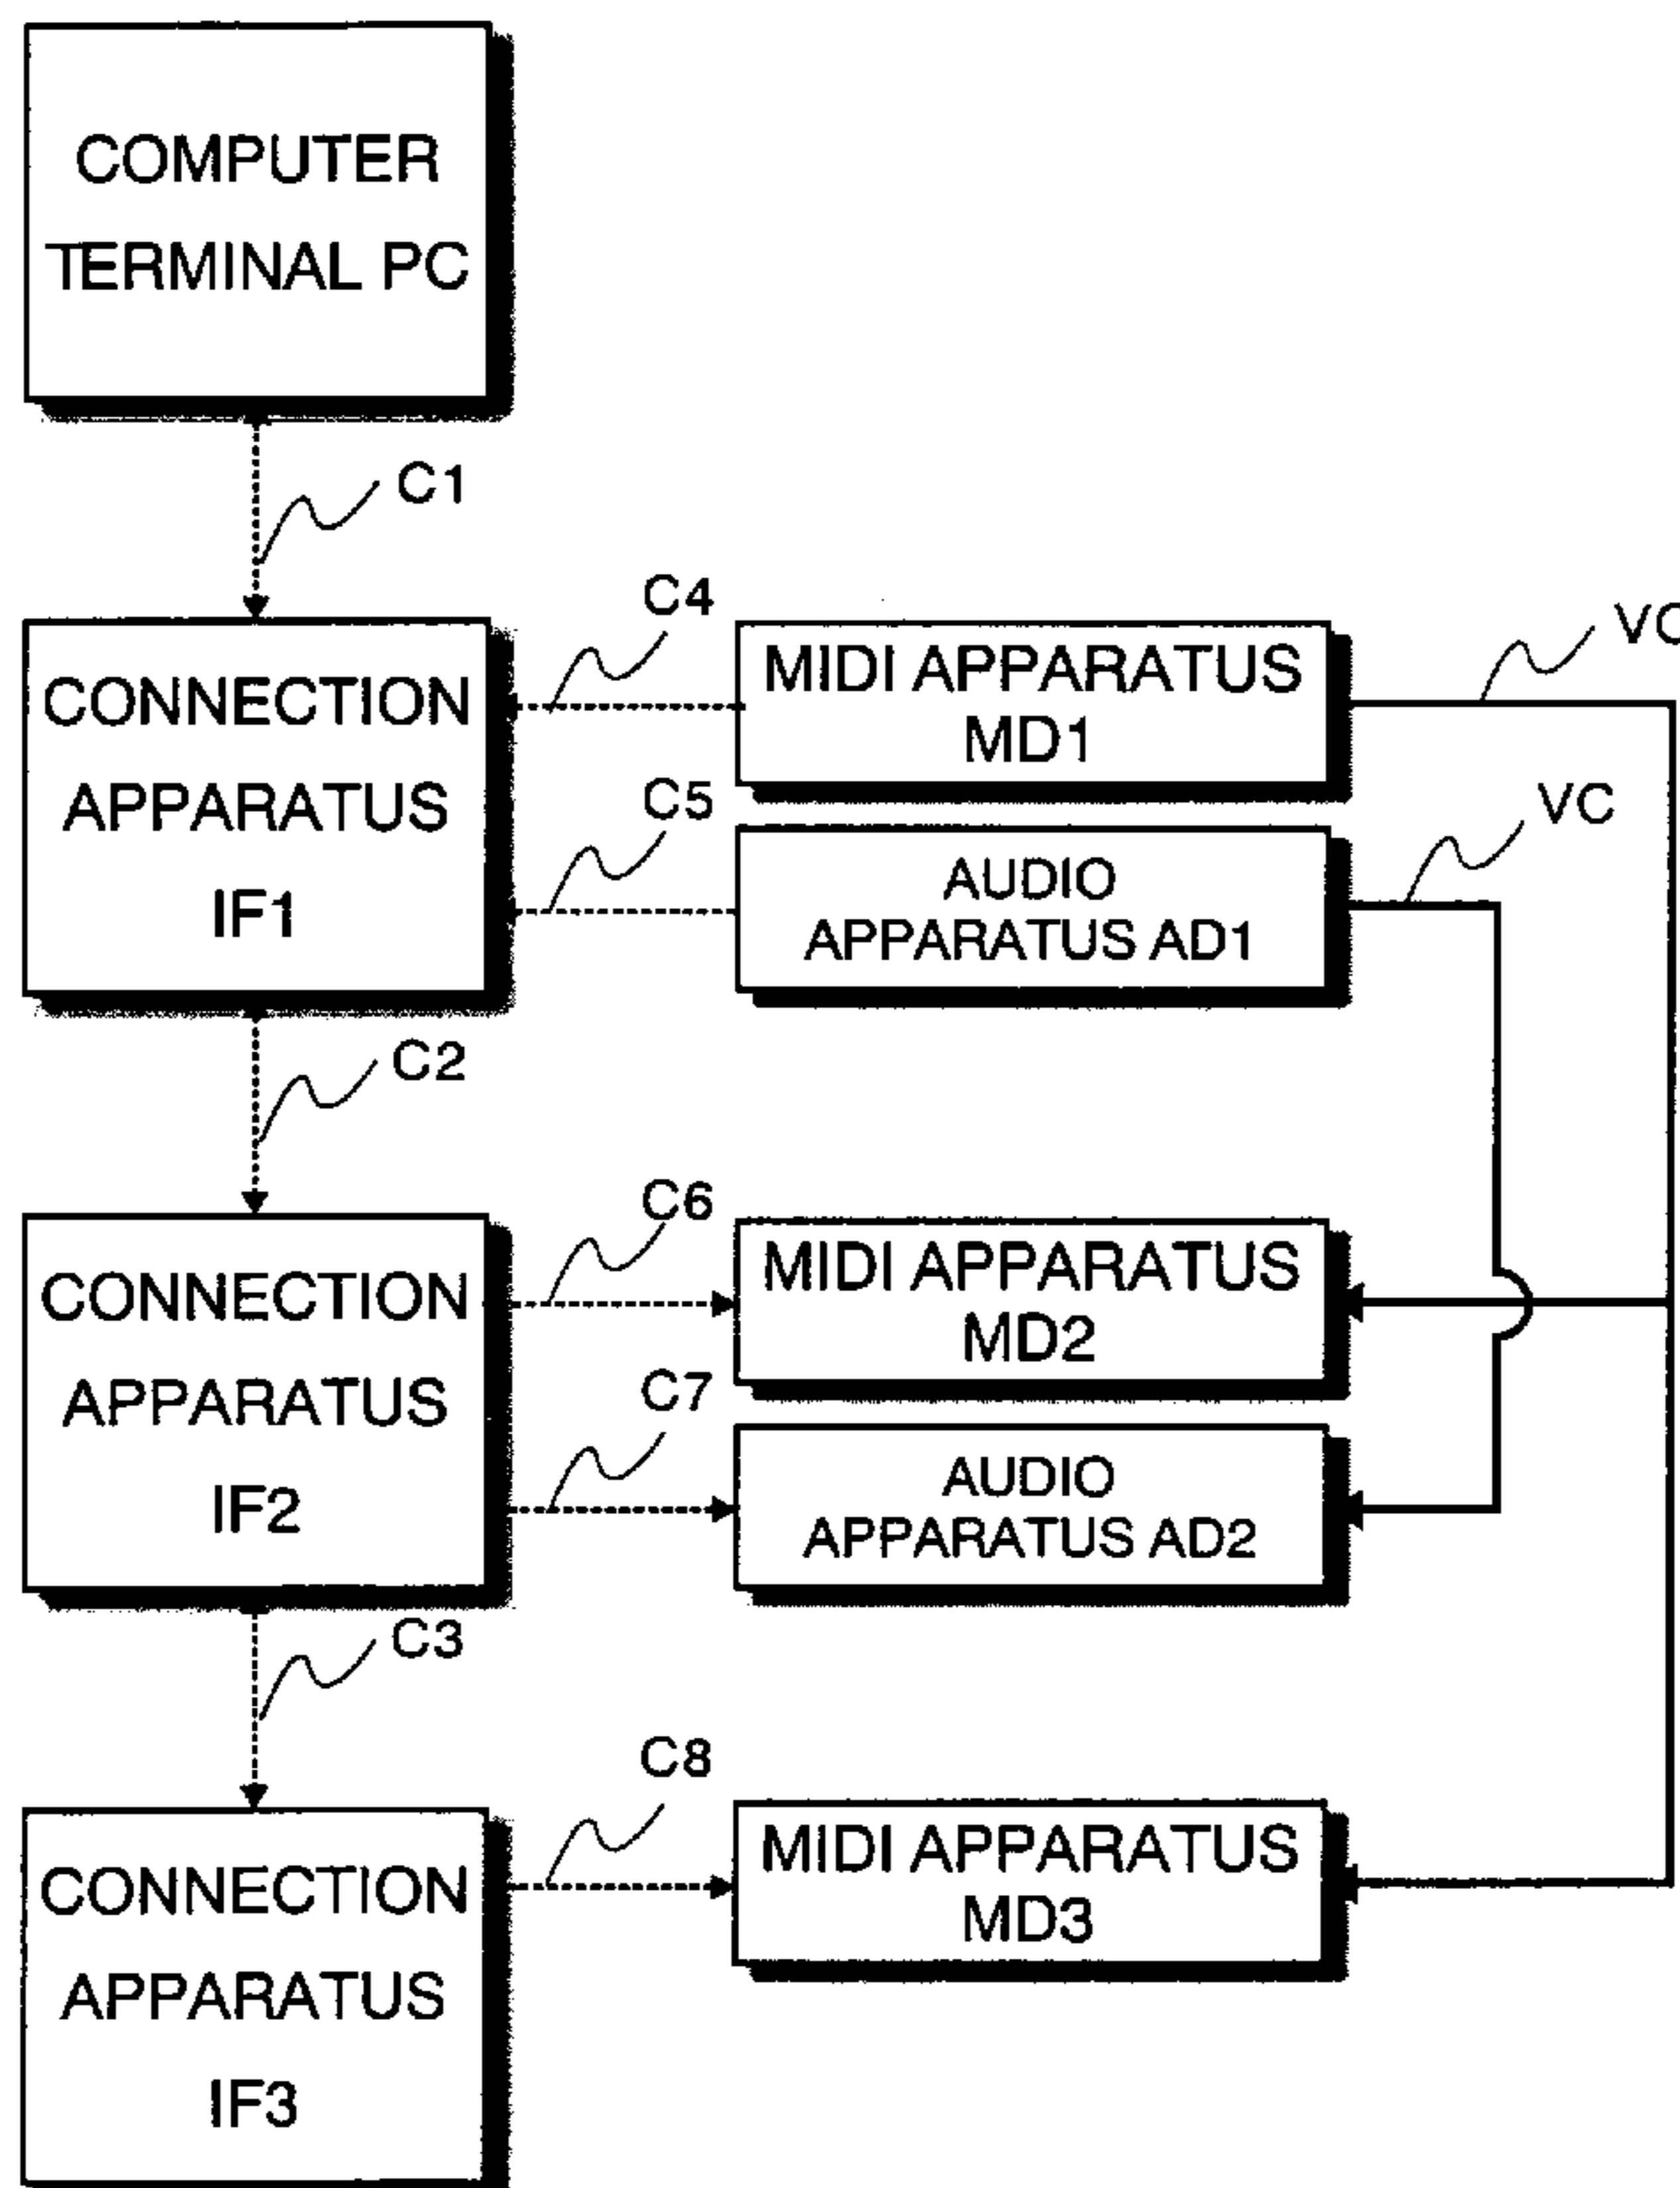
COMPUTER TERMINAL PC

C1

C4

VC

CONNECTION APPARATUS IF1

MIDI APPARATUS MD1

C5

VC

AUDIO APPARATUS AD1

C2

C6

CONNECTION APPARATUS IF2

MIDI APPARATUS MD2

C7

AUDIO APPARATUS AD2

C3

C8

CONNECTION APPARATUS IF3

MIDI APPARATUS MD3